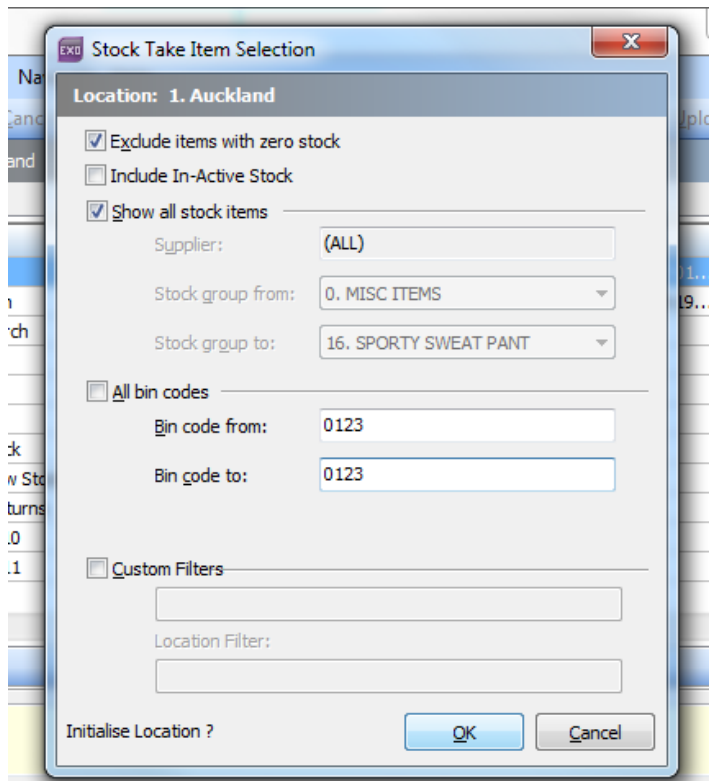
Na
Canc
and
h
rch
ck
w Sto
turns
.0
.1
Uplo
01..
19...

EXO Stock Take Item Selection

Location: 1. Auckland

Exclude items with zero stock

Include In-Active Stock

Show all stock items

Supplier: (ALL)

Stock group from: 0. MISC ITEMS

Stock group to: 16. SPORTY SWEAT PANT

All bin codes

Bin code from: 0123

Bin code to: 0123

Custom Filters

Location Filter:

Initialise Location ?

OK

Cancel